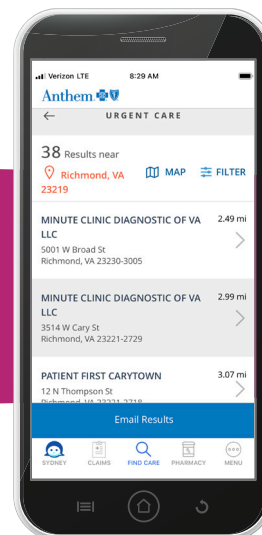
Verizon LTE 8:29 AM

Anthem

URGENT CARE

38 Results near

Richmond, VA 23219

MAP

FILTER

MINUTE CLINIC DIAGNOSTIC OF VA LLC

2.49 mi

5001 W Broad St
Richmond, VA 23230-3005

MINUTE CLINIC DIAGNOSTIC OF VA LLC

2.99 mi

3514 W Cary St
Richmond, VA 23221-2729

PATIENT FIRST CARYTOWN

3.07 mi

12 N Thompson St
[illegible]

Email Results

SYDNEY CLAIMS FIND CARE PHARMACY MENU